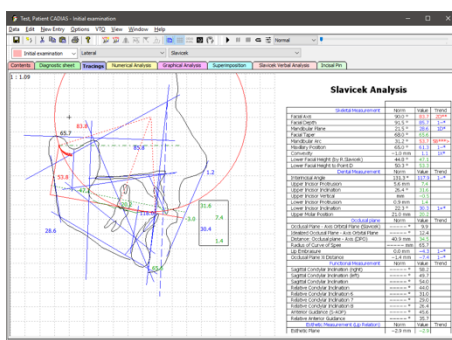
Test, Patient CADIAS - Initial examination

Data Edit New Entry Options VTO View Window Help

Initial examination Lateral Slavicek Normal

Contents Diagnostic sheet Tracings Numerical Analysis Graphical Analysis Superimposition Slavicek Verbal Analysis Incisal Pin

1 : 1.09

65.7
83.8
85.8
53.8
28.6
1.2
31.6
-3.0
30.4
7.4
1.4

Slavicek Analysis

| | Norm | Value | Trend |
|---|---|---|---|
| Skeletal Measurement | | | |
| Facial Axis | 90.0 ° | 83.3 | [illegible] |
| Facial Depth | 91.5 ° | 85.1 | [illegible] |
| Mandibular Plane | 21.5 ° | 28.6 | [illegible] |
| Facial Taper | 68.0 ° | 65.6 | |
| Mandibular Arc | 31.2 ° | 53.5 | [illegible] |
| Maxillary Position | 60.0 ° | 61.1 | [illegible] |
| Convexity | -1.0 mm | 1.7 | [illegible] |
| Lower Facial Height (by R.Slavicek) | 44.0 ° | 47.1 | |
| Lower Facial Height to Point D | 50.3 ° | 53.2 | |
| Dental Measurement | | | |
| Interincisal Angle | 131.3 ° | 117.5 | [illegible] |
| Upper Incisor Protrusion | 5.6 mm | 7.4 | |
| Upper Incisor Inclination | 26.4 ° | 31.6 | |
| Upper Incisor Extrusion | mm | 3.0 | |
| Lower Incisor Protrusion | 0.9 mm | 1.4 | |
| Lower Incisor Inclination | 22.3 ° | 30.4 | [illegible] |
| Upper Molar Position | 21.0 mm | | |
| Occlusal plane | | | |
| Occlusal Plane - Axis Orbital Plane (Slavicek) | ° | 9.9 | |
| Idealized Occlusal Plane - Axis Orbital Plane | ° | 12.4 | |
| Distance: Occlusal plane - Axis (OPD) | 40.9 mm | | |
| Radius of Curve of Spee | mm | 65.7 | |
| Lip Embrasure | 0.0 mm | -4.6 | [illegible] |
| Occlusal Plane Xi Distance | -1.4 mm | -7.4 | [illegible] |
| Functional Measurement | | | |
| Sagittal Condylar Inclination (right) | ° | 50.2 | |
| Sagittal Condylar Inclination (left) | ° | 49.7 | |
| Sagittal Condylar Inclination | ° | 54.0 | |
| Relative Condylar Inclination | ° | 44.1 | |
| Relative Condylar Inclination-6 | ° | 33.0 | |
| Relative Condylar Inclination-7 | ° | 28.3 | |
| Relative Condylar Inclination-8 | ° | 26.4 | |
| Anterior Guidance (S-AOF) | ° | 48.3 | |
| Relative Anterior Guidance | ° | 35.7 | |
| Esthetic Measurement (Lip Relation) | | | |
| Esthetic Plane | -2.0 mm | -2.0 | |